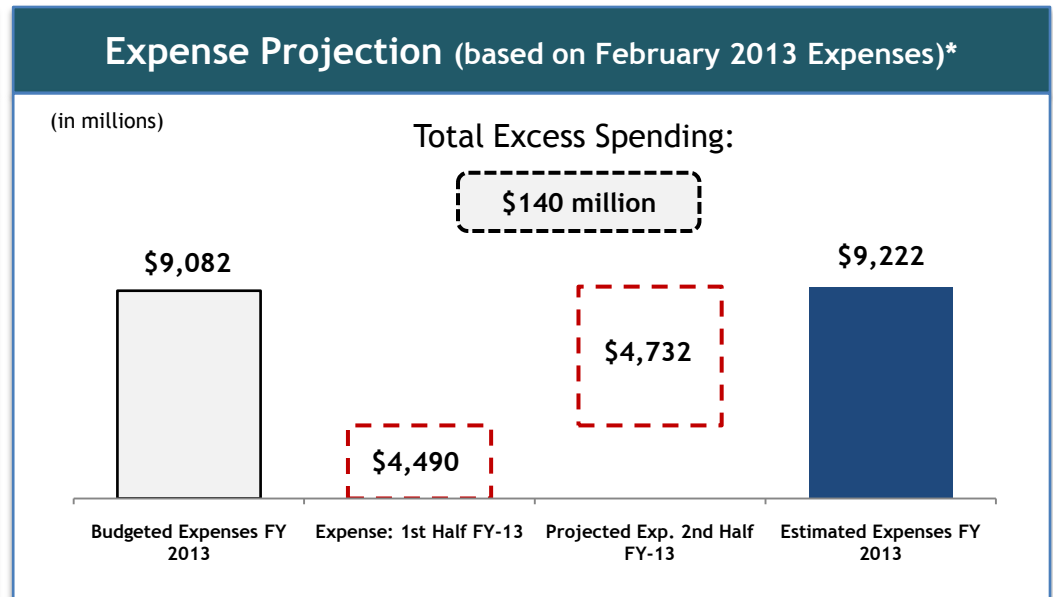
Expense Projection (based on February 2013 Expenses)*

(in millions)

Total Excess Spending:

$140 million

$9,082

$9,222

$4,732

$4,490

Budgeted Expenses FY 2013

Expense: 1st Half FY-13

Projected Exp. 2nd Half FY-13

Estimated Expenses FY 2013